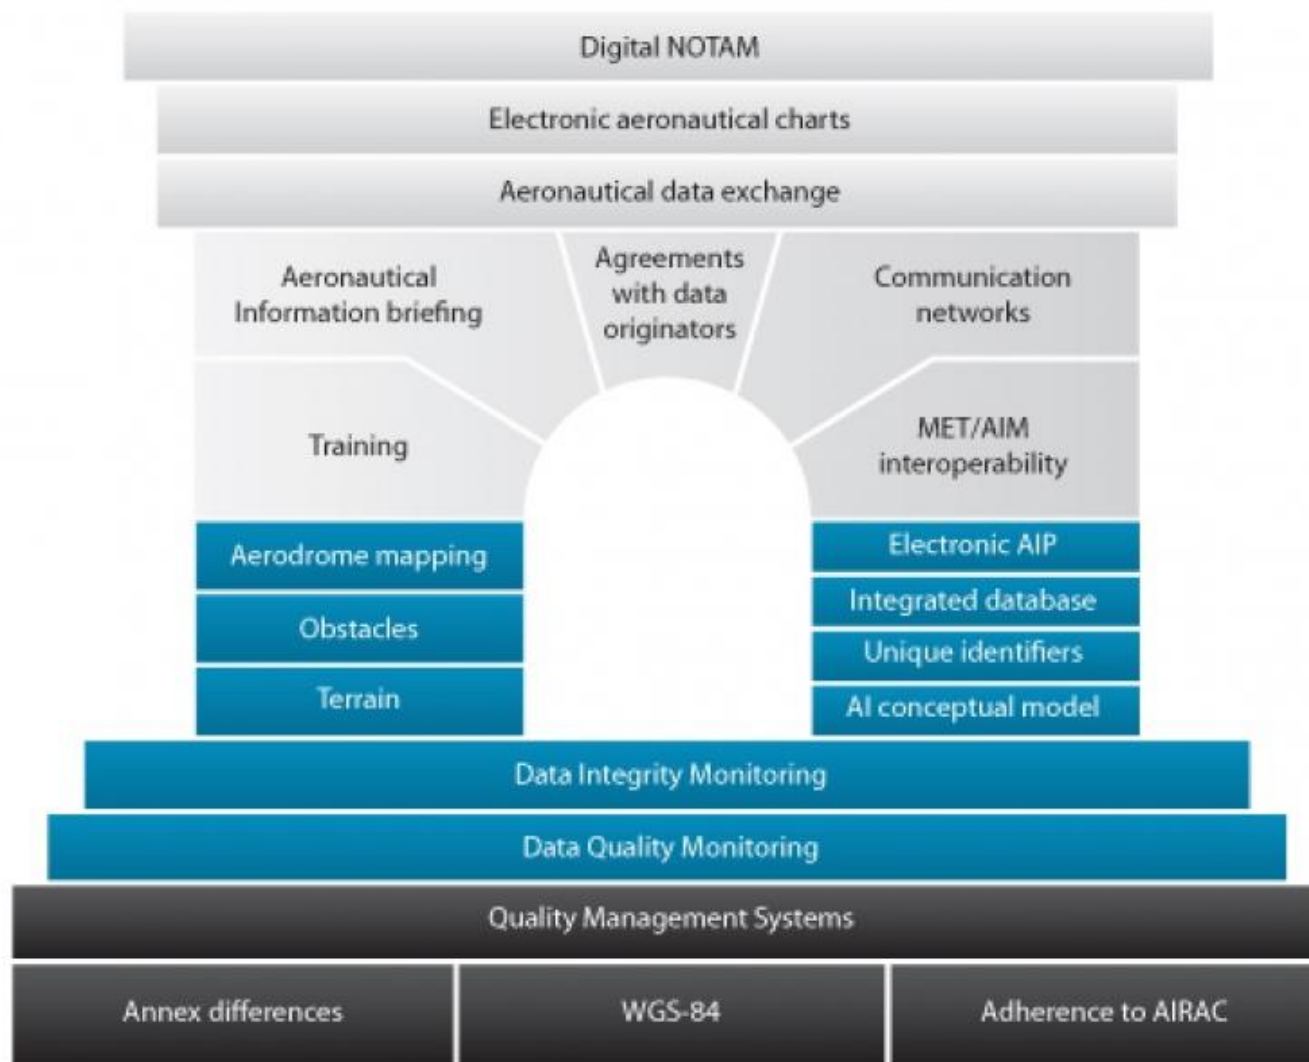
Digital NOTAM

Electronic aeronautical charts

Aeronautical data exchange

Aeronautical Information briefing

Agreements with data originators

Communication networks

Training

MET/AIM interoperability

Aerodrome mapping

Obstacles

Terrain

Electronic AIP

Integrated database

Unique identifiers

AI conceptual model

Data Integrity Monitoring

Data Quality Monitoring

Quality Management Systems

Annex differences

WGS-84

Adherence to AIRAC